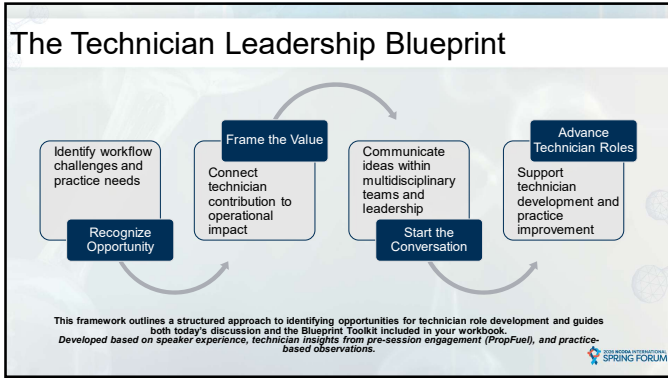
The Technician Leadership Blueprint

Identify workflow challenges and practice needs

Recognize Opportunity

Frame the Value

Connect technician contribution to operational impact

Communicate ideas within multidisciplinary teams and leadership

Start the Conversation

Advance Technician Roles

Support technician development and practice improvement

This framework outlines a structured approach to identifying opportunities for technician role development and guides both today's discussion and the Blueprint Toolkit included in your workbook.
Developed based on speaker experience, technician insights from pre-session engagement (PropFuel), and practice-based observations.

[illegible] SPRING FORUM